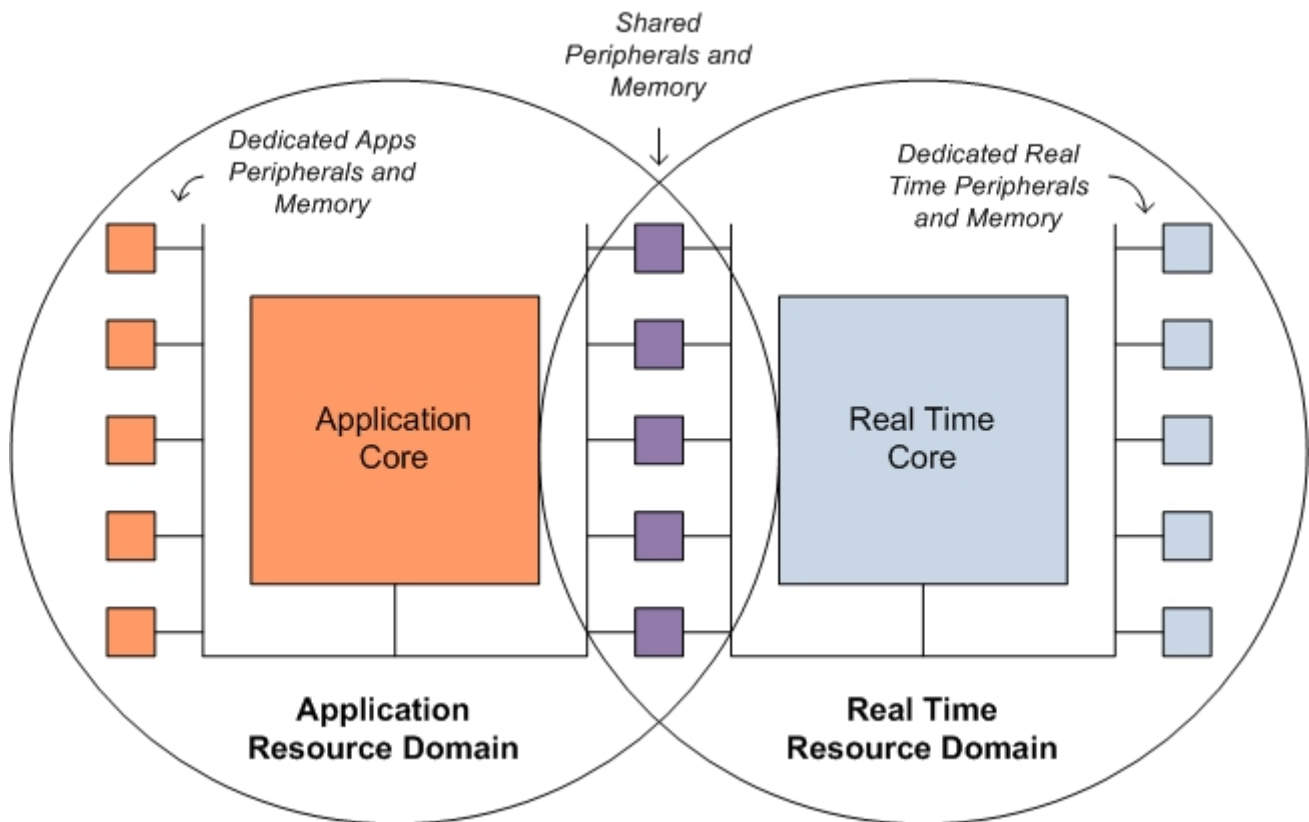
Shared Peripherals and Memory

Dedicated Apps Peripherals and Memory

Dedicated Real Time Peripherals and Memory

Application Core

Real Time Core

Application Resource Domain

Real Time Resource Domain